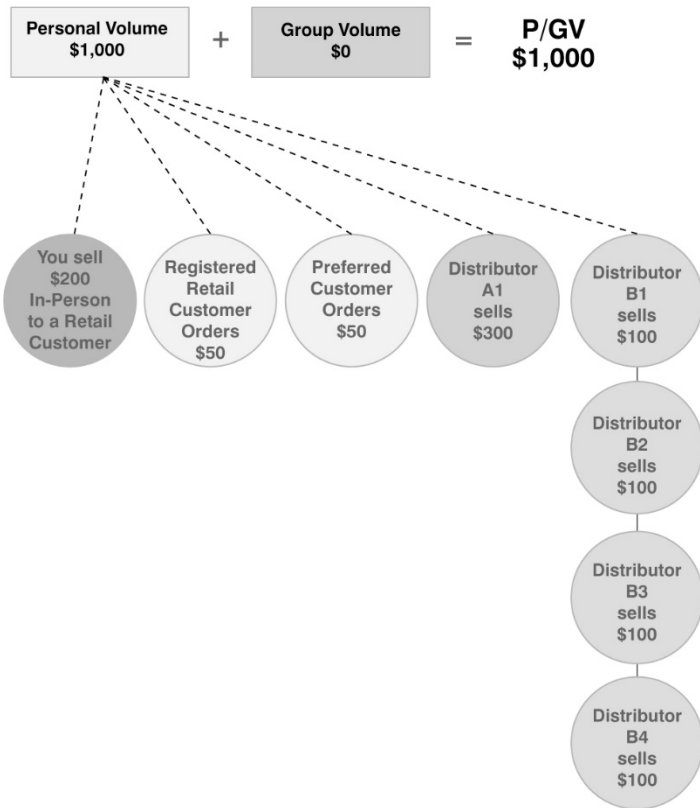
Personal Volume
$1,000

+

Group Volume
$0

=

P/GV
$1,000

You sell $200 In-Person to a Retail Customer

Registered Retail Customer Orders $50

Preferred Customer Orders $50

Distributor A1 sells $300

Distributor B1 sells $100

Distributor B2 sells $100

Distributor B3 sells $100

Distributor B4 sells $100